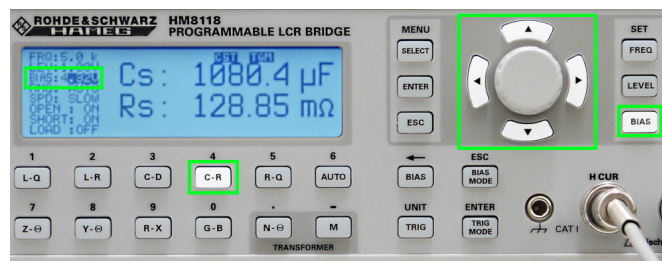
ROHDE&SCHWARZ HAMEG HM8118 PROGRAMMABLE LCR BRIDGE

FRQ:5.0 k
LEV:1.00V
BIAS:4.00V
RNG:AUTO
SPD: SLOW
OPEN : ON
SHORT: ON
LOAD :OFF

CST TRM

Cs: 1080.4 μF
Rs: 128.85 mΩ

MENU
SELECT
ENTER
ESC

SET
FREQ
LEVEL
BIAS

1 L-Q
2 L-R
3 C-D
4 C-R
5 R-Q
6 AUTO
7 Z-Θ
8 Y-Θ
9 R-X
0 G-B
. N-Θ
- M
TRANSFORMER

←
BIAS
ESC
BIAS MODE
UNIT
TRIG
ENTER
TRIG MODE
CAT I
H CUR